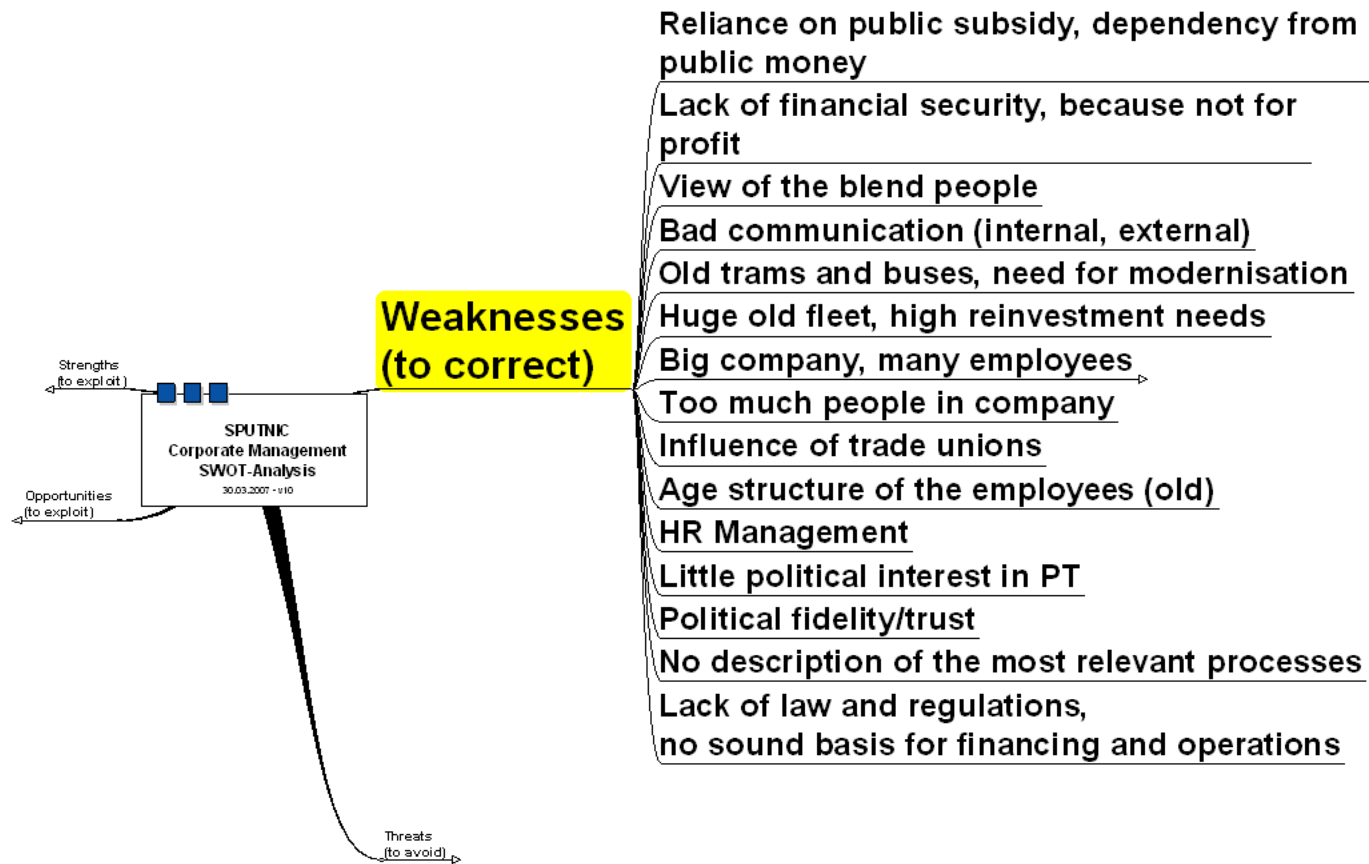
Strengths
(to exploit)

SPUTNIC
Corporate Management
SWOT-Analysis
30.03.2007 - v10

Opportunities
(to exploit)

Threats
(to avoid)

Weaknesses
(to correct)

Reliance on public subsidy, dependency from public money

Lack of financial security, because not for profit

View of the blend people

Bad communication (internal, external)

Old trams and buses, need for modernisation

Huge old fleet, high reinvestment needs

Big company, many employees

Too much people in company

Influence of trade unions

Age structure of the employees (old)

HR Management

Little political interest in PT

Political fidelity/trust

No description of the most relevant processes

Lack of law and regulations,
no sound basis for financing and operations